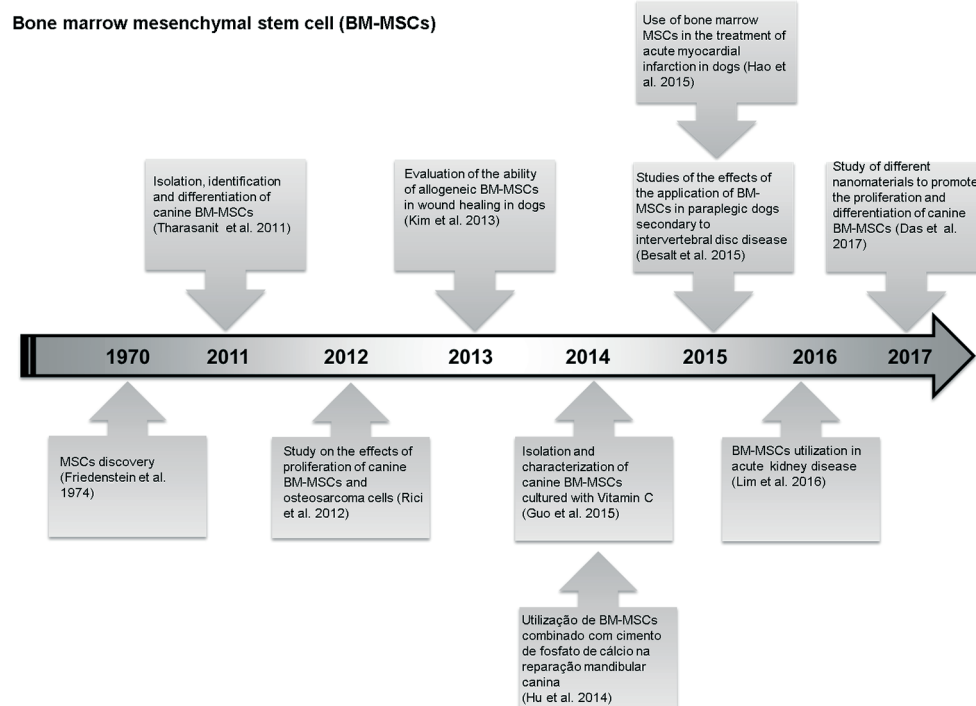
Bone marrow mesenchymal stem cell (BM-MSCs)

Use of bone marrow MSCs in the treatment of acute myocardial infarction in dogs (Hao et al. 2015)

Isolation, identification and differentiation of canine BM-MSCs (Tharasanit et al. 2011)

Evaluation of the ability of allogeneic BM-MSCs in wound healing in dogs (Kim et al. 2013)

Studies of the effects of the application of BM-MSCs in paraplegic dogs secondary to intervertebral disc disease (Besalt et al. 2015)

Study of different nanomaterials to promote the proliferation and differentiation of canine BM-MSCs (Das et al. 2017)

1970 2011 2012 2013 2014 2015 2016 2017

MSCs discovery (Friedenstein et al. 1974)

Study on the effects of proliferation of canine BM-MSCs and osteosarcoma cells (Rici et al. 2012)

Isolation and characterization of canine BM-MSCs cultured with Vitamin C (Guo et al. 2015)

BM-MSCs utilization in acute kidney disease (Lim et al. 2016)

Utilização de BM-MSCs combinado com cimento de fosfato de cálcio na reparação mandibular canina (Hu et al. 2014)